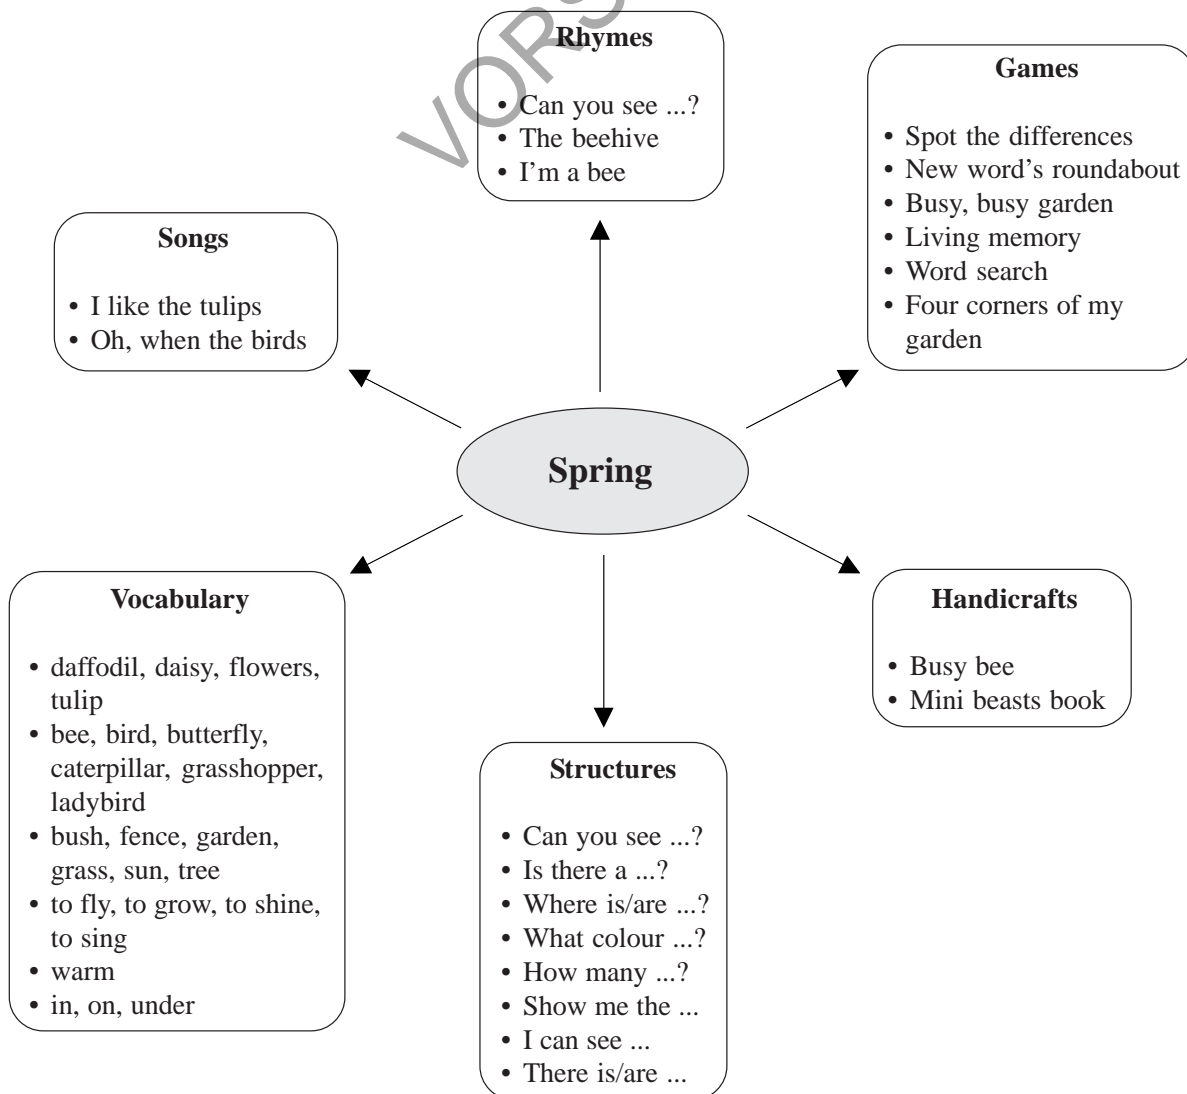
VORSCHAU

Rhymes
• Can you see ...?
• The beehive
• I'm a bee

Games
• Spot the differences
• New word's roundabout
• Busy, busy garden
• Living memory
• Word search
• Four corners of my garden

Songs
• I like the tulips
• Oh, when the birds

Spring

Vocabulary
• daffodil, daisy, flowers, tulip
• bee, bird, butterfly, caterpillar, grasshopper, ladybird
• bush, fence, garden, grass, sun, tree
• to fly, to grow, to shine, to sing
• warm
• in, on, under

Handicrafts
• Busy bee
• Mini beasts book

Structures
• Can you see ...?
• Is there a ...?
• Where is/are ...?
• What colour ...?
• How many ...?
• Show me the ...
• I can see ...
• There is/are ...